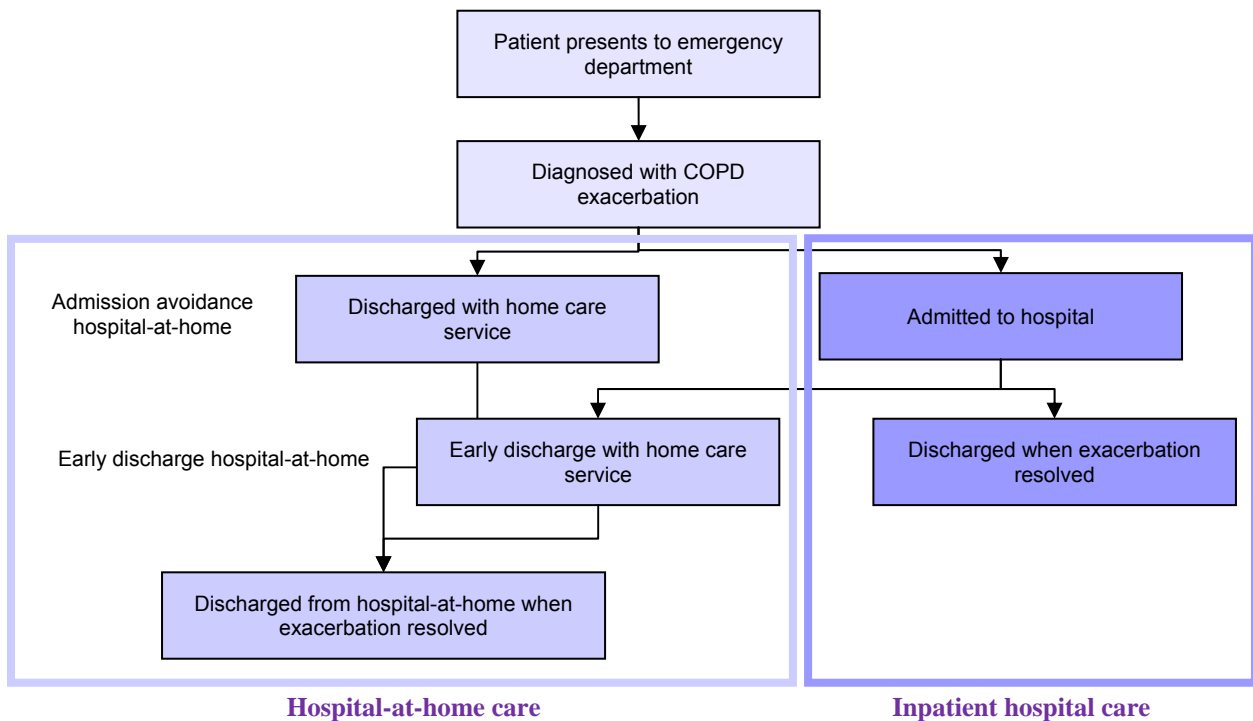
Patient presents to emergency department

Diagnosed with COPD exacerbation

Admission avoidance hospital-at-home

Discharged with home care service

Admitted to hospital

Early discharge hospital-at-home

Early discharge with home care service

Discharged when exacerbation resolved

Discharged from hospital-at-home when exacerbation resolved

Hospital-at-home care

Inpatient hospital care